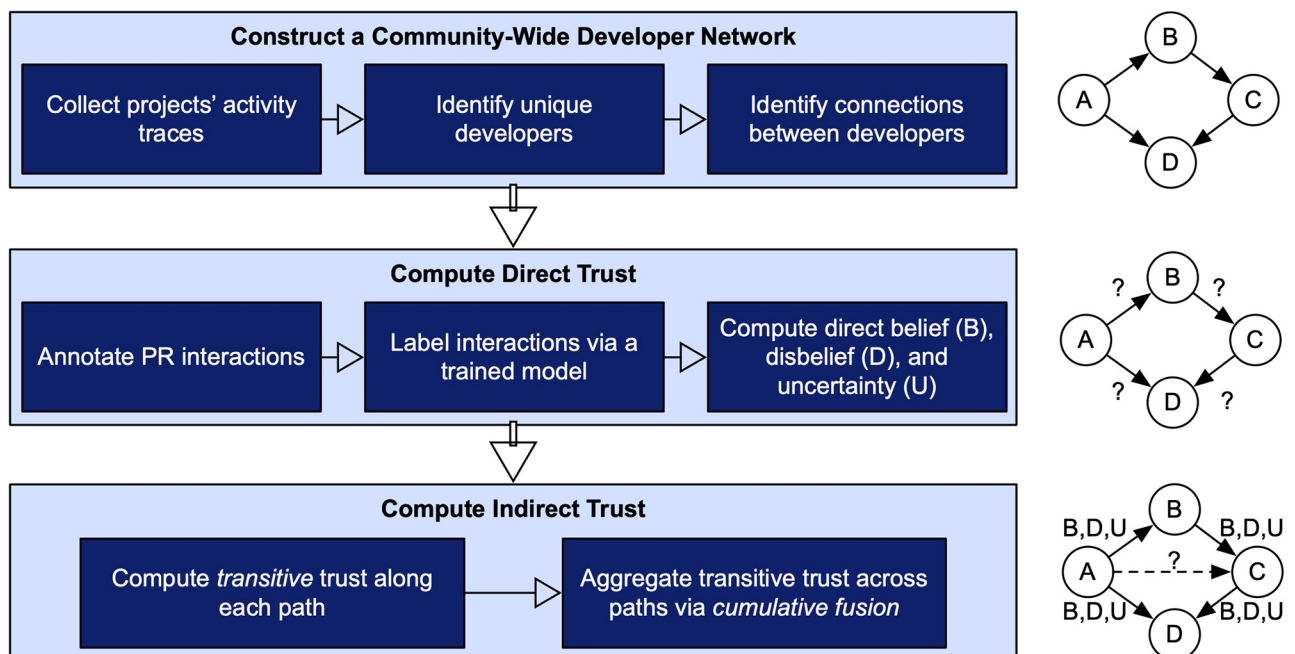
Construct a Community-Wide Developer Network

Collect projects' activity traces

Identify unique developers

Identify connections between developers

B

A

C

D

Compute Direct Trust

Annotate PR interactions

Label interactions via a trained model

Compute direct belief (B), disbelief (D), and uncertainty (U)

?

B

?

A

C

?

D

?

Compute Indirect Trust

Compute *transitive* trust along each path

Aggregate transitive trust across paths via *cumulative fusion*

B,D,U

B

B,D,U

A

?

C

B,D,U

B,D,U

D